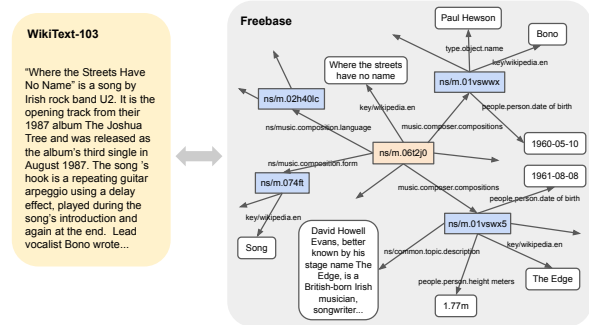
WikiText-103

“Where the Streets Have No Name” is a song by Irish rock band U2. It is the opening track from their 1987 album The Joshua Tree and was released as the album's third single in August 1987. The song 's hook is a repeating guitar arpeggio using a delay effect, played during the song's introduction and again at the end. Lead vocalist Bono wrote...

Freebase

Paul Hewson

type.object.name

Bono

key/wikipedia.en

Where the streets have no name

ns/m.01vswwx

ns/m.02h40lc

key/wikipedia.en

people.person.date of birth

music.composer.compositions

ns/music.composition.language

1960-05-10

ns/m.06t2j0

ns/music.composition.form

ns/m.074ft

1961-08-08

music.composer.compositions

people.person.date of birth

key/wikipedia.en

ns/m.01vswx5

David Howell Evans, better known by his stage name The Edge, is a British-born Irish musician, songwriter...

ns/common.topic.description

key/wikipedia.en

Song

people.person.height meters

The Edge

1.77m